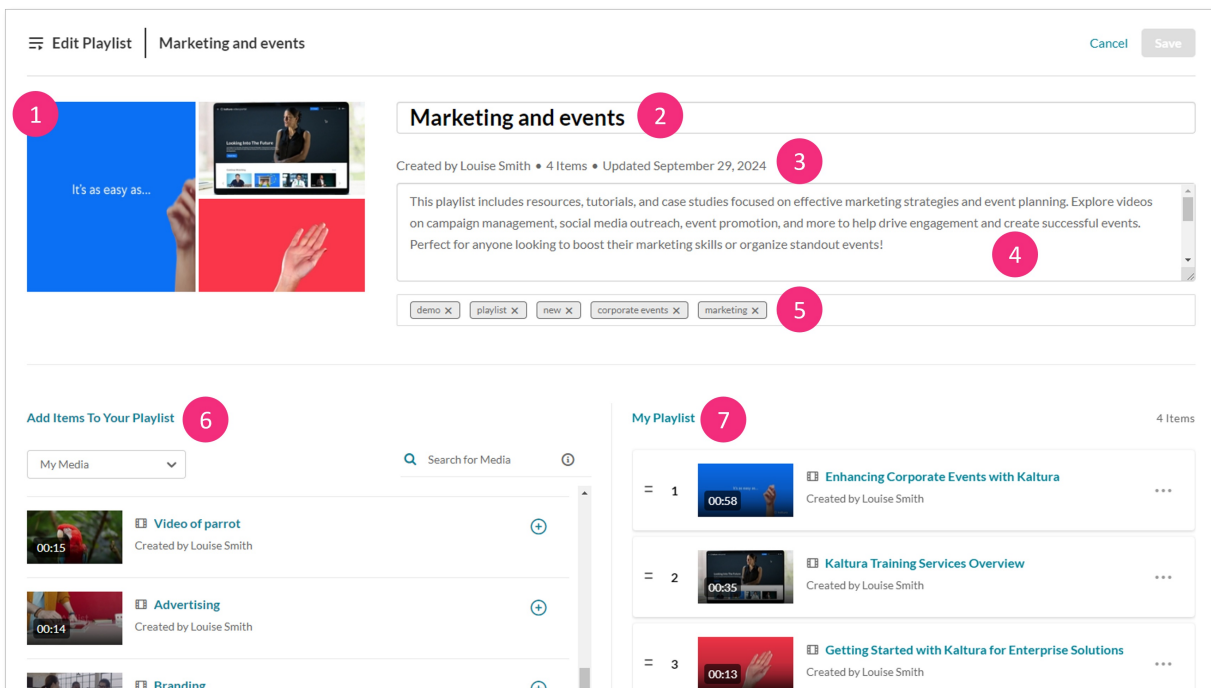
Edit Playlist | Marketing and events

Cancel Save

1

It's as easy as...

Looking Into The Future

Marketing and events 2

Created by Louise Smith • 4 Items • Updated September 29, 2024 3

This playlist includes resources, tutorials, and case studies focused on effective marketing strategies and event planning. Explore videos on campaign management, social media outreach, event promotion, and more to help drive engagement and create successful events. Perfect for anyone looking to boost their marketing skills or organize standout events!

4

demo × playlist × new × corporate events × marketing × 5

Add Items To Your Playlist 6

My Media

Search for Media

00:15 Video of parrot
Created by Louise Smith

00:14 Advertising
Created by Louise Smith

Branding

My Playlist 7

4 Items

1 00:58 Enhancing Corporate Events with Kaltura
Created by Louise Smith

2 00:35 Kaltura Training Services Overview
Created by Louise Smith

3 00:13 Getting Started with Kaltura for Enterprise Solutions
Created by Louise Smith